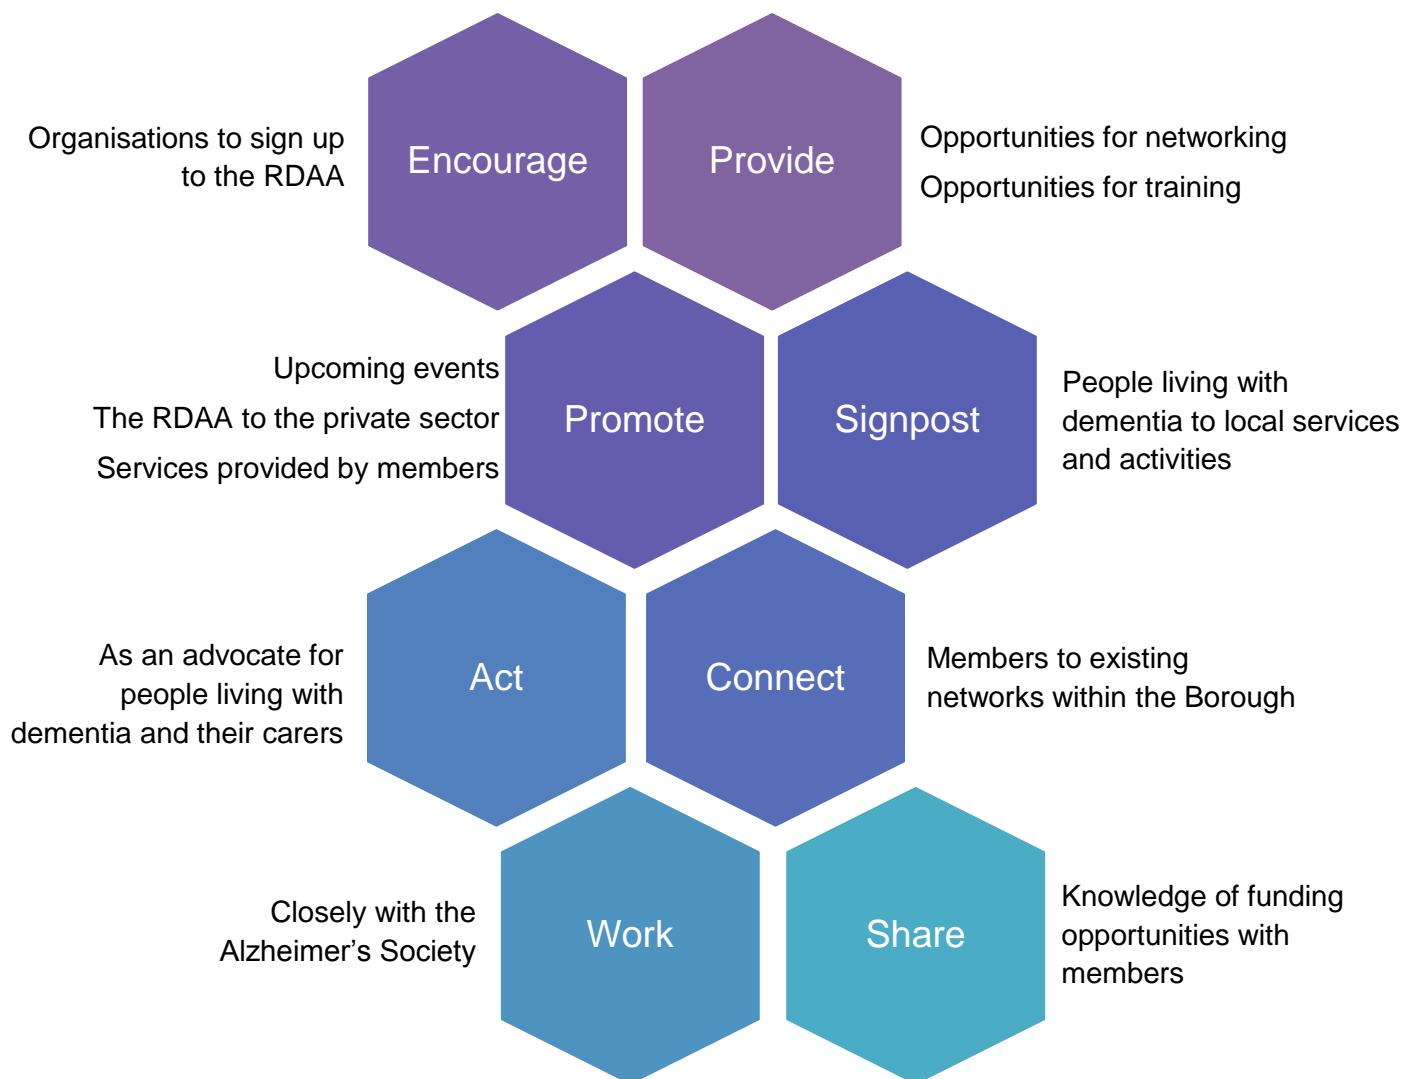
Organisations to sign up to the RDAA

Encourage

Provide

Opportunities for networking

Opportunities for training

Upcoming events

The RDAA to the private sector

Services provided by members

Promote

Signpost

People living with dementia to local services and activities

As an advocate for people living with dementia and their carers

Act

Connect

Members to existing networks within the Borough

Closely with the Alzheimer’s Society

Work

Share

Knowledge of funding opportunities with members